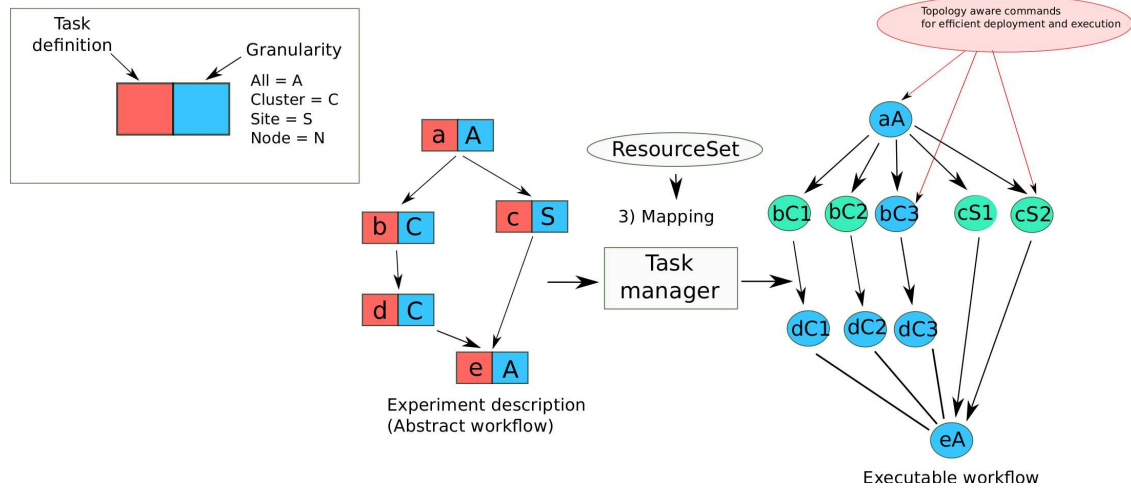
Task definition

Granularity

All = A
Cluster = C
Site = S
Node = N

a A

b C

c S

d C

e A

Experiment description
(Abstract workflow)

ResourceSet

3) Mapping

Task manager

Topology aware commands
for efficient deployment and execution

aA

bC1 bC2 bC3 cS1 cS2

dC1 dC2 dC3

eA

Executable workflow